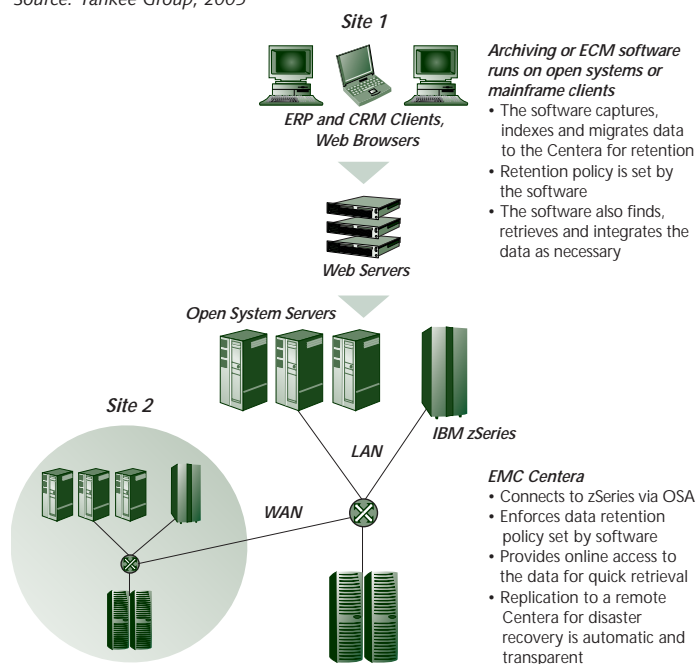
Source: Yankee Group, 2005

Site 1

ERP and CRM Clients, Web Browsers

Archiving or ECM software runs on open systems or mainframe clients
• The software captures, indexes and migrates data to the Centera for retention
• Retention policy is set by the software
• The software also finds, retrieves and integrates the data as necessary

Web Servers

Open System Servers

IBM zSeries

LAN

Site 2

WAN

EMC Centera
• Connects to zSeries via OSA
• Enforces data retention policy set by software
• Provides online access to the data for quick retrieval
• Replication to a remote Centera for disaster recovery is automatic and transparent